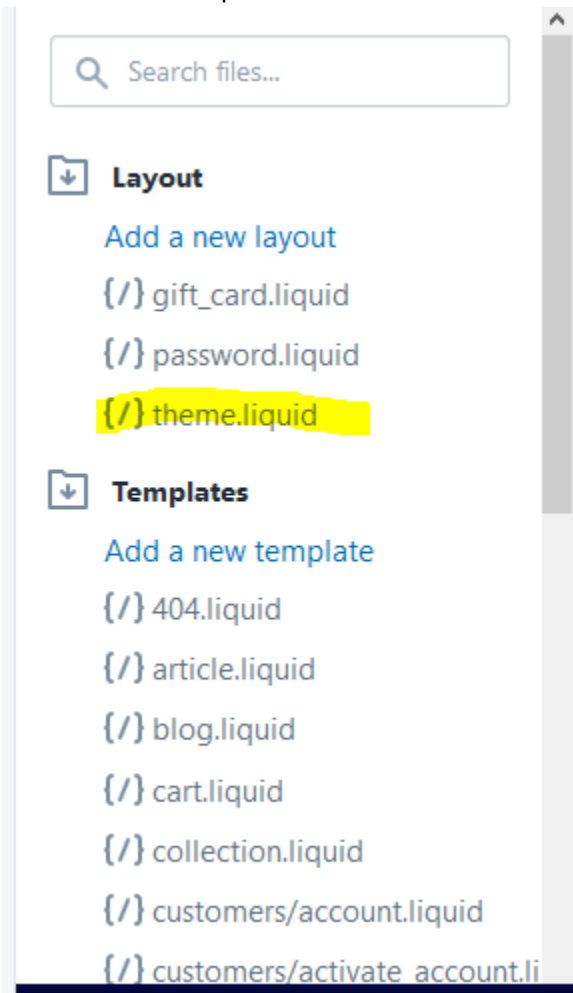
Search files...

Layout

Add a new layout

{/} gift_card.liquid

{/} password.liquid

{/} theme.liquid

Templates

Add a new template

{/} 404.liquid

{/} article.liquid

{/} blog.liquid

{/} cart.liquid

{/} collection.liquid

{/} customers/account.liquid

{/} customers/activate_account.li